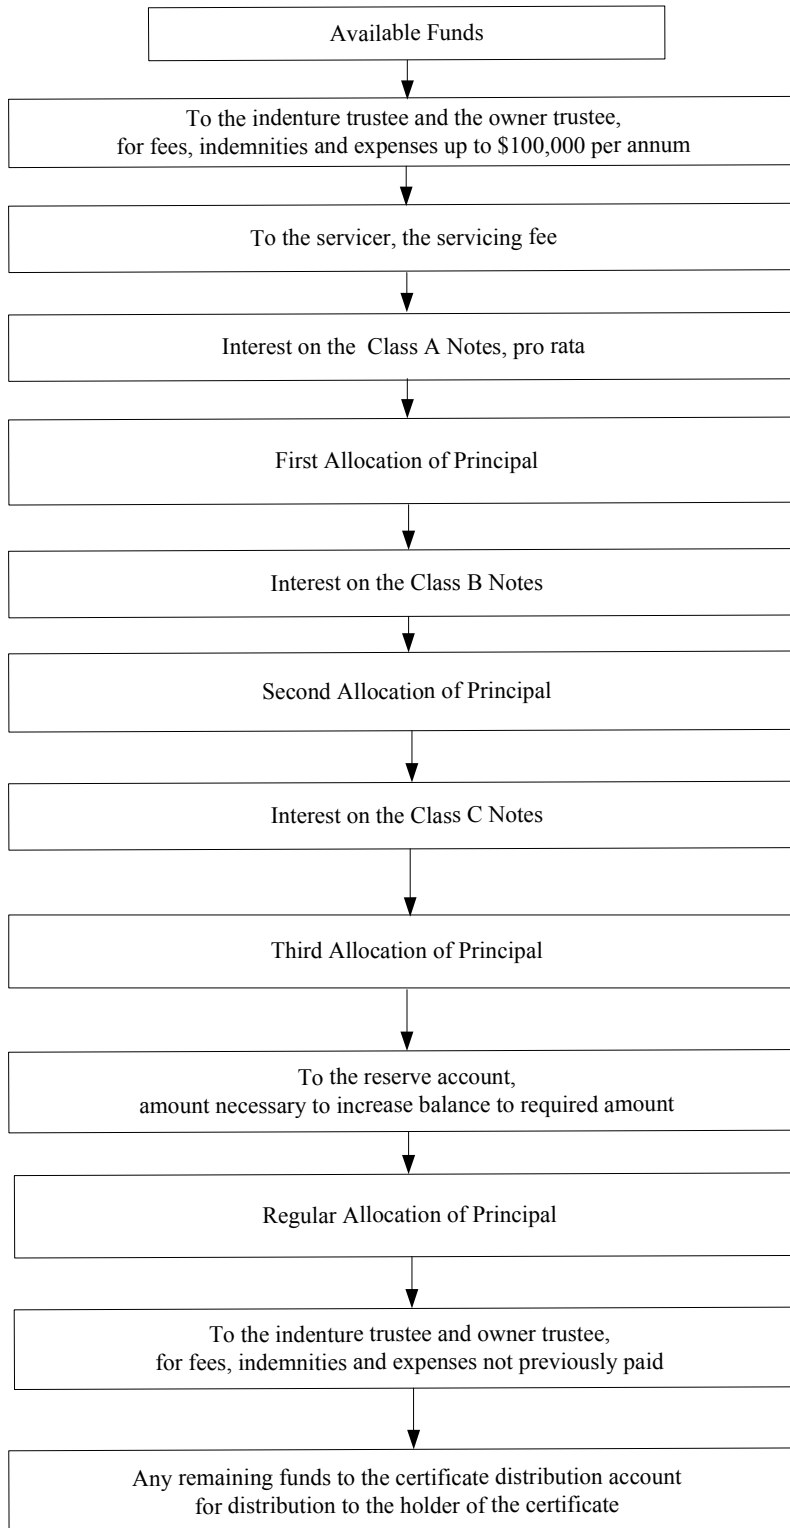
Available Funds

To the indenture trustee and the owner trustee, for fees, indemnities and expenses up to \$100,000 per annum

To the servicer, the servicing fee

Interest on the  Class A Notes, pro rata

First Allocation of Principal

Interest on the Class B Notes

Second Allocation of Principal

Interest on the Class C Notes

Third Allocation of Principal

To the reserve account, amount necessary to increase balance to required amount

Regular Allocation of Principal

To the indenture trustee and owner trustee, for fees, indemnities and expenses not previously paid

Any remaining funds to the certificate distribution account for distribution to the holder of the certificate